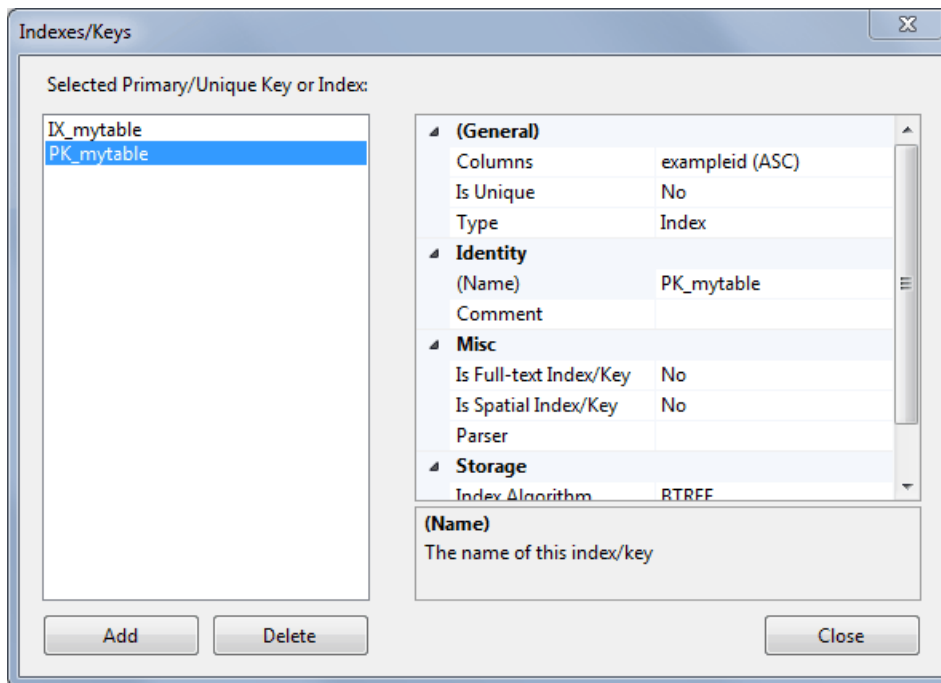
Indexes/Keys

Selected Primary/Unique Key or Index:

IX_mytable
PK_mytable

| (General) | |
|---|---|
| Columns | exampleid (ASC) |
| Is Unique | No |
| Type | Index |
| **Identity** | |
| (Name) | PK_mytable |
| Comment | |
| **Misc** | |
| Is Full-text Index/Key | No |
| Is Spatial Index/Key | No |
| Parser | |
| **Storage** | |
| Index Algorithm | BTREE |

(Name)
The name of this index/key

Add Delete Close